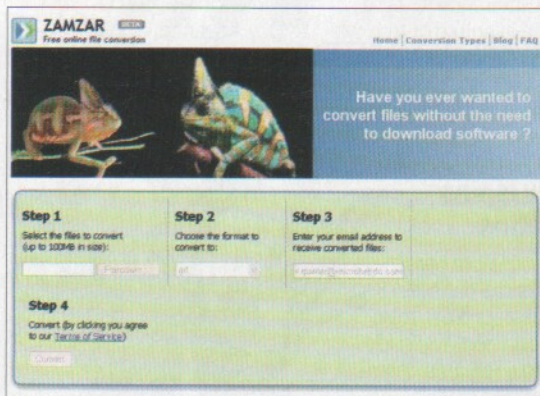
ZAMZAR BETA
Free online file conversion

Home | Conversion Types | Blog | FAQ

Have you ever wanted to convert files without the need to download software ?

Step 1
Select the files to convert (up to 100MB in size):
Browse...

Step 2
Choose the format to convert to:
all

Step 3
Enter your email address to receive converted files:
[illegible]

Step 4
Convert (by clicking you agree to our Terms of Service)
Convert